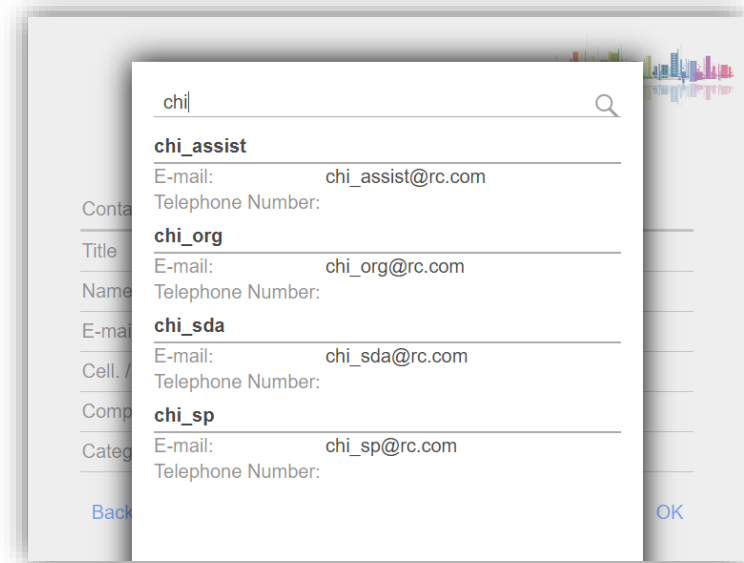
chi

chi_assist
E-mail: chi_assist@rc.com
Telephone Number:

chi_org
E-mail: chi_org@rc.com
Telephone Number:

chi_sda
E-mail: chi_sda@rc.com
Telephone Number:

chi_sp
E-mail: chi_sp@rc.com
Telephone Number:

Conta
Title
Name
E-mai
Cell. /
Comp
Categ
Back
OK